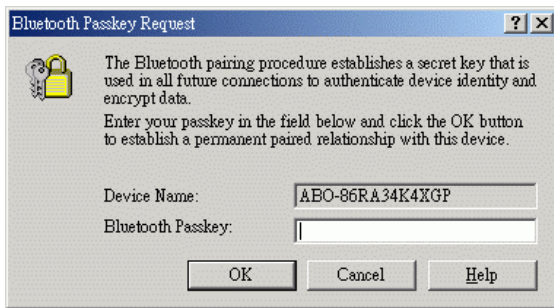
Bluetooth Passkey Request

?

X

The Bluetooth pairing procedure establishes a secret key that is used in all future connections to authenticate device identity and encrypt data.

Enter your passkey in the field below and click the OK button to establish a permanent paired relationship with this device.

Device Name: ABO-86RA34K4XGP

Bluetooth Passkey:

OK

Cancel

Help